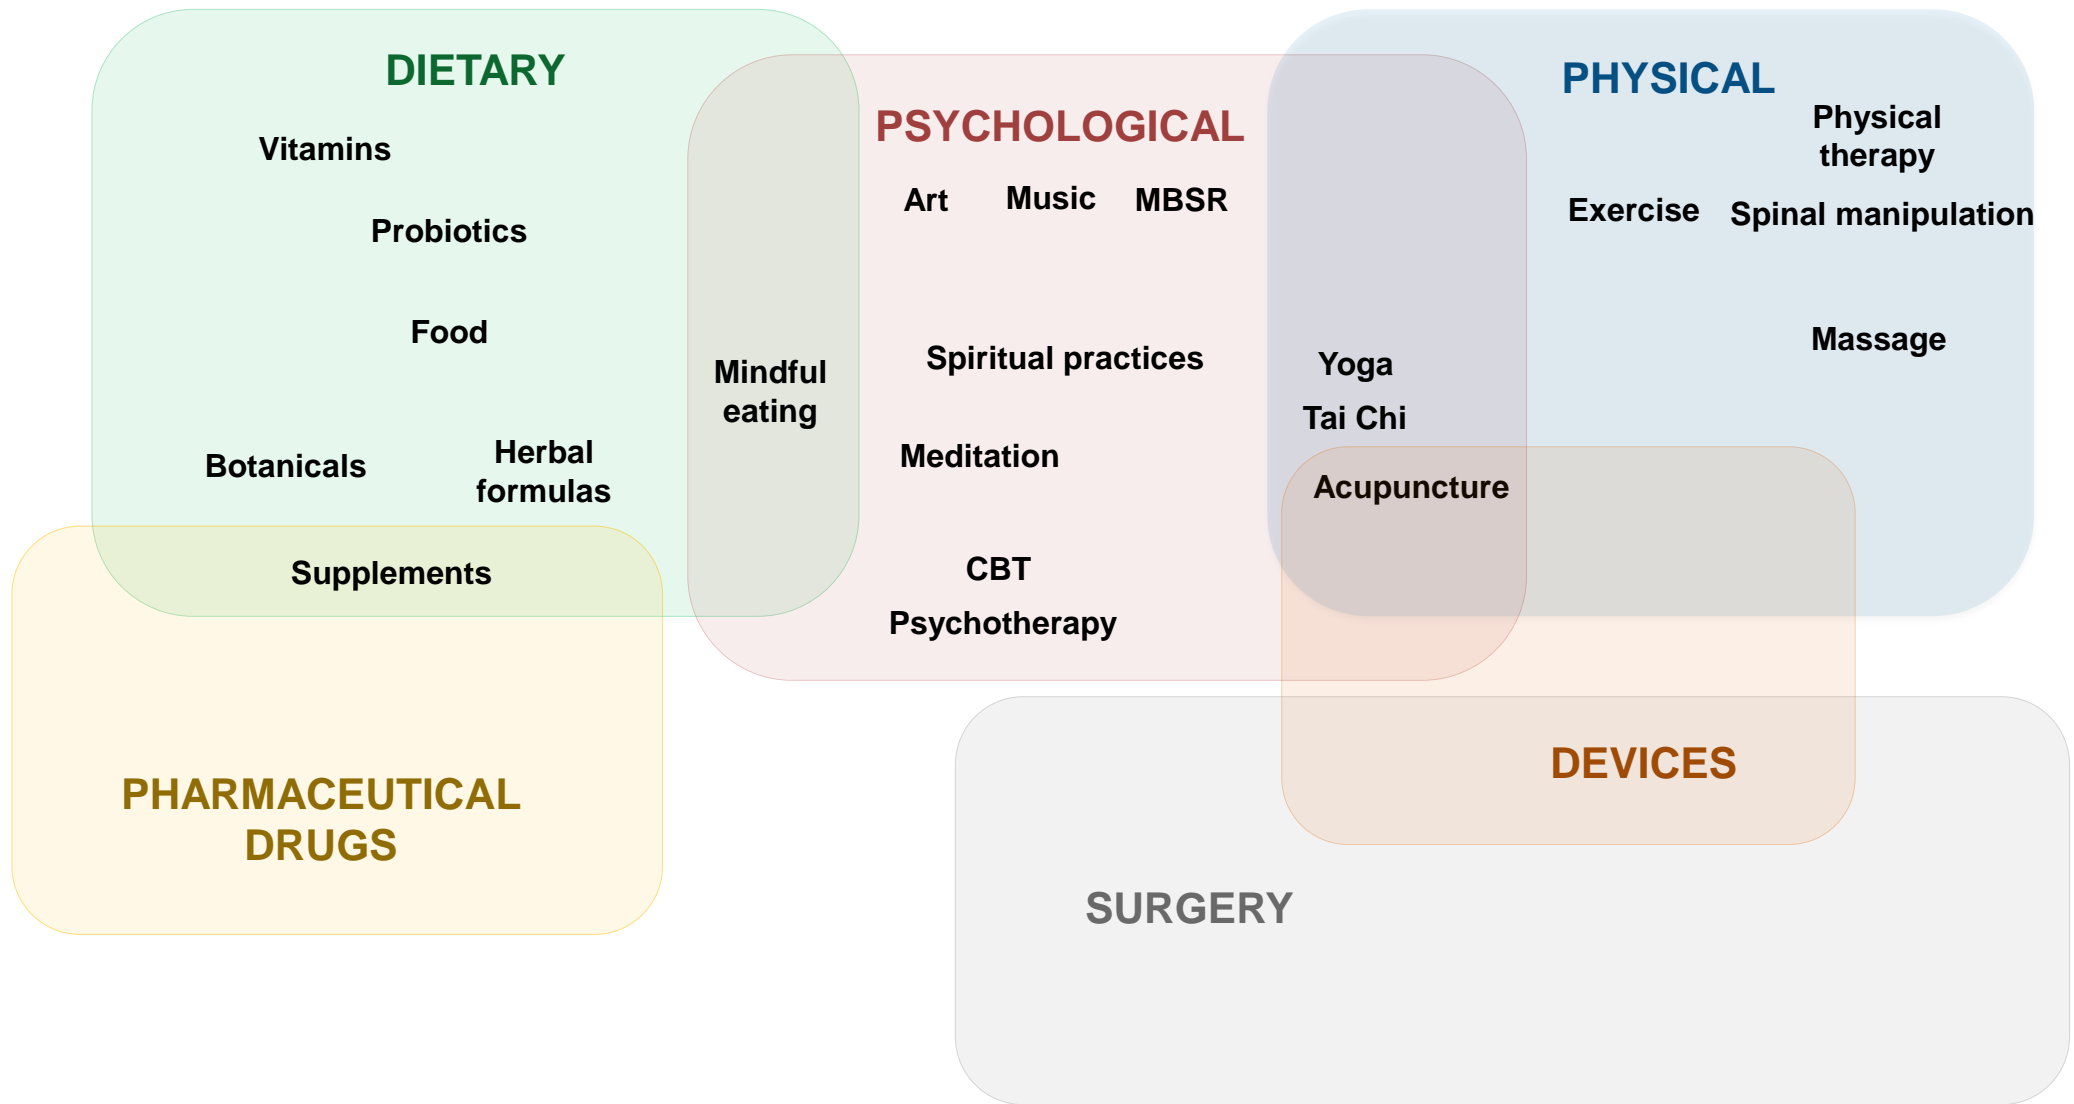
DIETARY

Vitamins

Probiotics

Food

Botanicals

Herbal formulas

Supplements

Mindful eating

PSYCHOLOGICAL

Art Music MBSR

Spiritual practices

Meditation

CBT

Psychotherapy

PHYSICAL

Physical therapy

Exercise Spinal manipulation

Massage

Yoga

Tai Chi

Acupuncture

PHARMACEUTICAL DRUGS

DEVICES

SURGERY